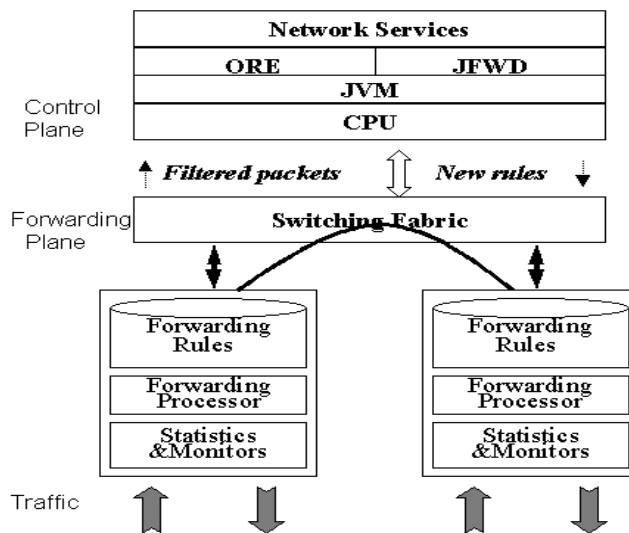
Network Services

ORE

JFWD

JVM

CPU

Control Plane

Filtered packets

New rules

Forwarding Plane

Switching Fabric

Forwarding Rules

Forwarding Processor

Statistics &Monitors

Forwarding Rules

Forwarding Processor

Statistics &Monitors

Traffic